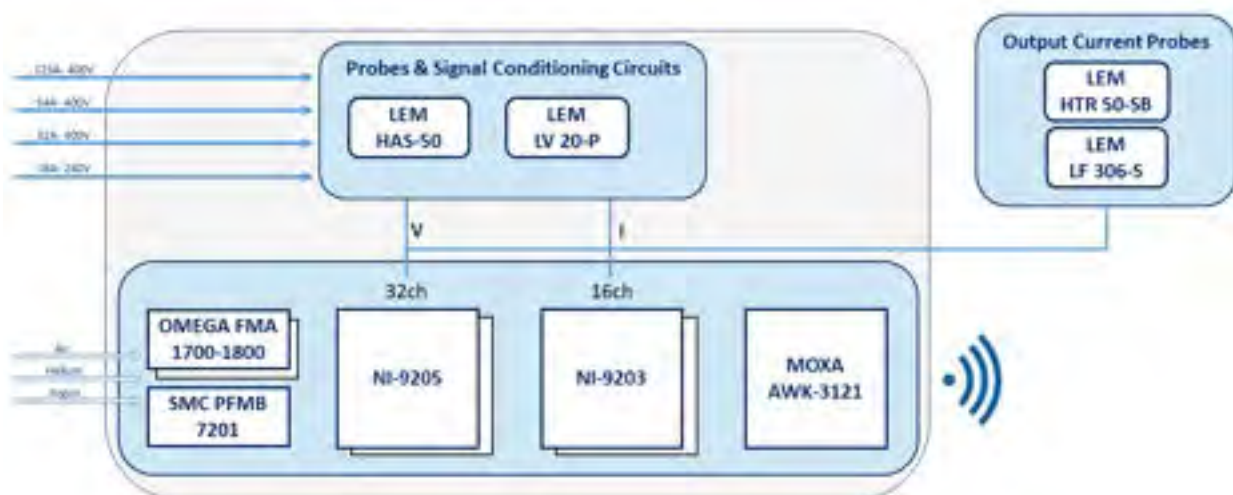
125A 400V
54A 400V
32A 400V
16A 240V

Probes & Signal Conditioning Circuits
LEM
HAS-50
LEM
LV 20-P

Output Current Probes
LEM
HTR 50-SB
LEM
LF 306-S

V
I

32ch
16ch

Air
Helium
Argon

OMEGA FMA
1700-1800
SMC PFMB
7201
NI-9205
NI-9203
MOXA
AWK-3121